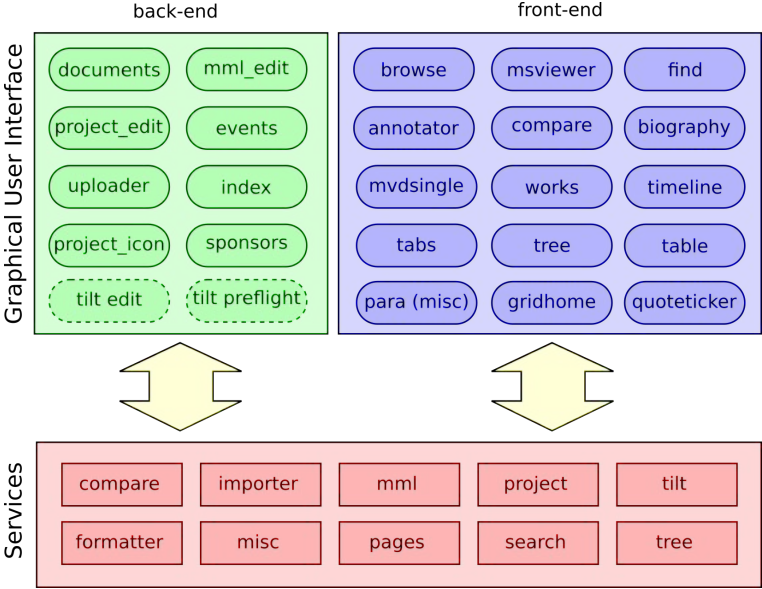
back-end

front-end

Graphical User Interface

documents
mml_edit
project_edit
events
uploader
index
project_icon
sponsors
tilt edit
tilt preflight

browse
msviewer
find
annotator
compare
biography
mvdsingle
works
timeline
tabs
tree
table
para (misc)
gridhome
quoteticker

Services

compare
importer
mml
project
tilt
formatter
misc
pages
search
tree